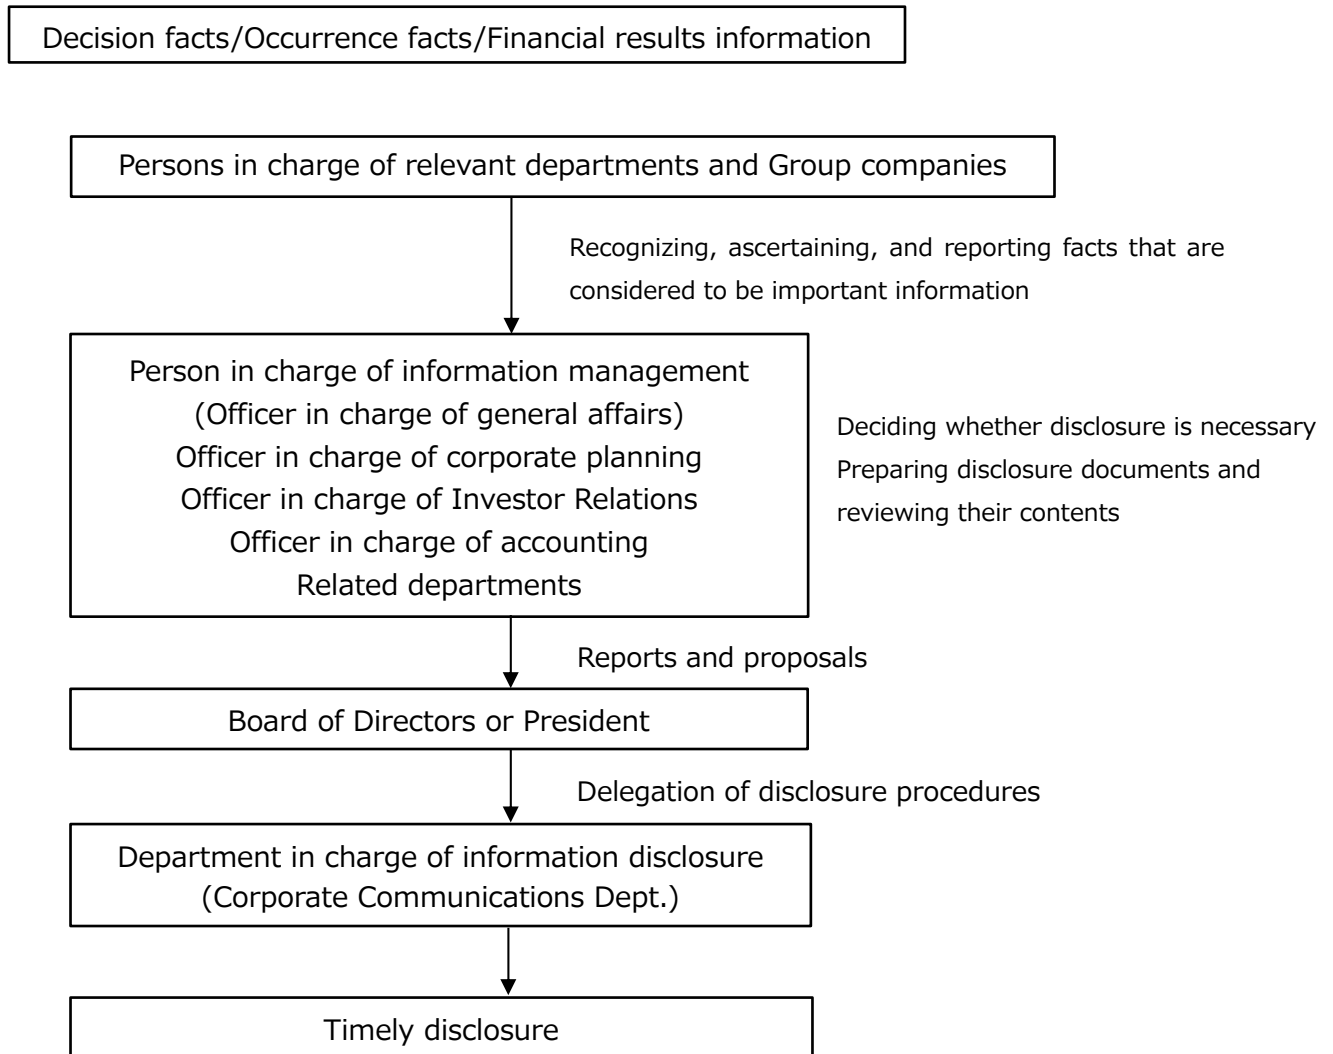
Decision facts/Occurrence facts/Financial results information

Persons in charge of relevant departments and Group companies

Recognizing, ascertaining, and reporting facts that are considered to be important information

Person in charge of information management
(Officer in charge of general affairs)
Officer in charge of corporate planning
Officer in charge of Investor Relations
Officer in charge of accounting
Related departments

Deciding whether disclosure is necessary
Preparing disclosure documents and reviewing their contents

Reports and proposals

Board of Directors or President

Delegation of disclosure procedures

Department in charge of information disclosure
(Corporate Communications Dept.)

Timely disclosure